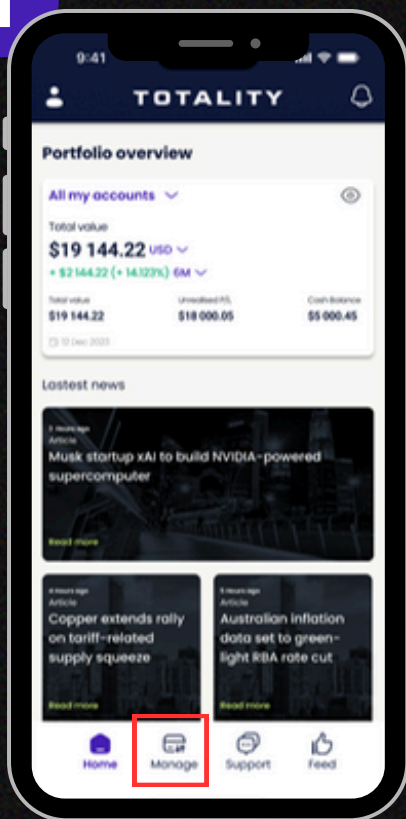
9:41

TOTALITY

Portfolio overview

All my accounts

Total value

$19 144.22 USD

+ $2 144.22 (+ 14.123%) 6M

Total value
$19 144.22

Unrealised P/L
$18 000.05

Cash Balance
$5 000.45

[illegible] Dec 2023

Lastest news

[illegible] hours ago
Article
Musk startup xAI to build NVIDIA-powered supercomputer
Read more

4 hours ago
Article
Copper extends rally on tariff-related supply squeeze
Read more

5 hours ago
Article
Australian inflation data set to green-light RBA rate cut
Read more

Home
Manage
Support
Feed